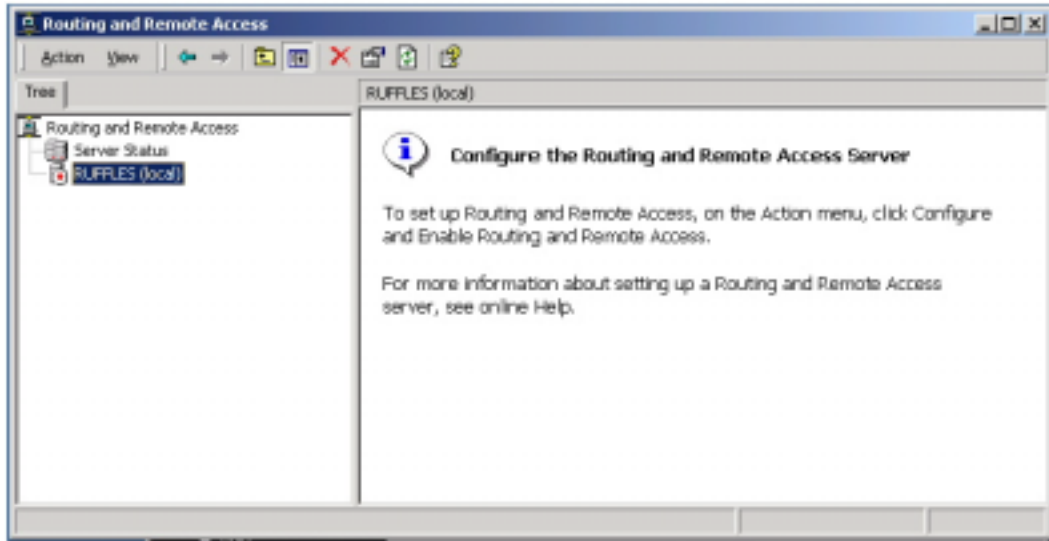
Routing and Remote Access

Action View

Tree

RUFFLES (local)

Routing and Remote Access
Server Status
RUFFLES (local)

Configure the Routing and Remote Access Server

To set up Routing and Remote Access, on the Action menu, click Configure and Enable Routing and Remote Access.

For more information about setting up a Routing and Remote Access server, see online Help.